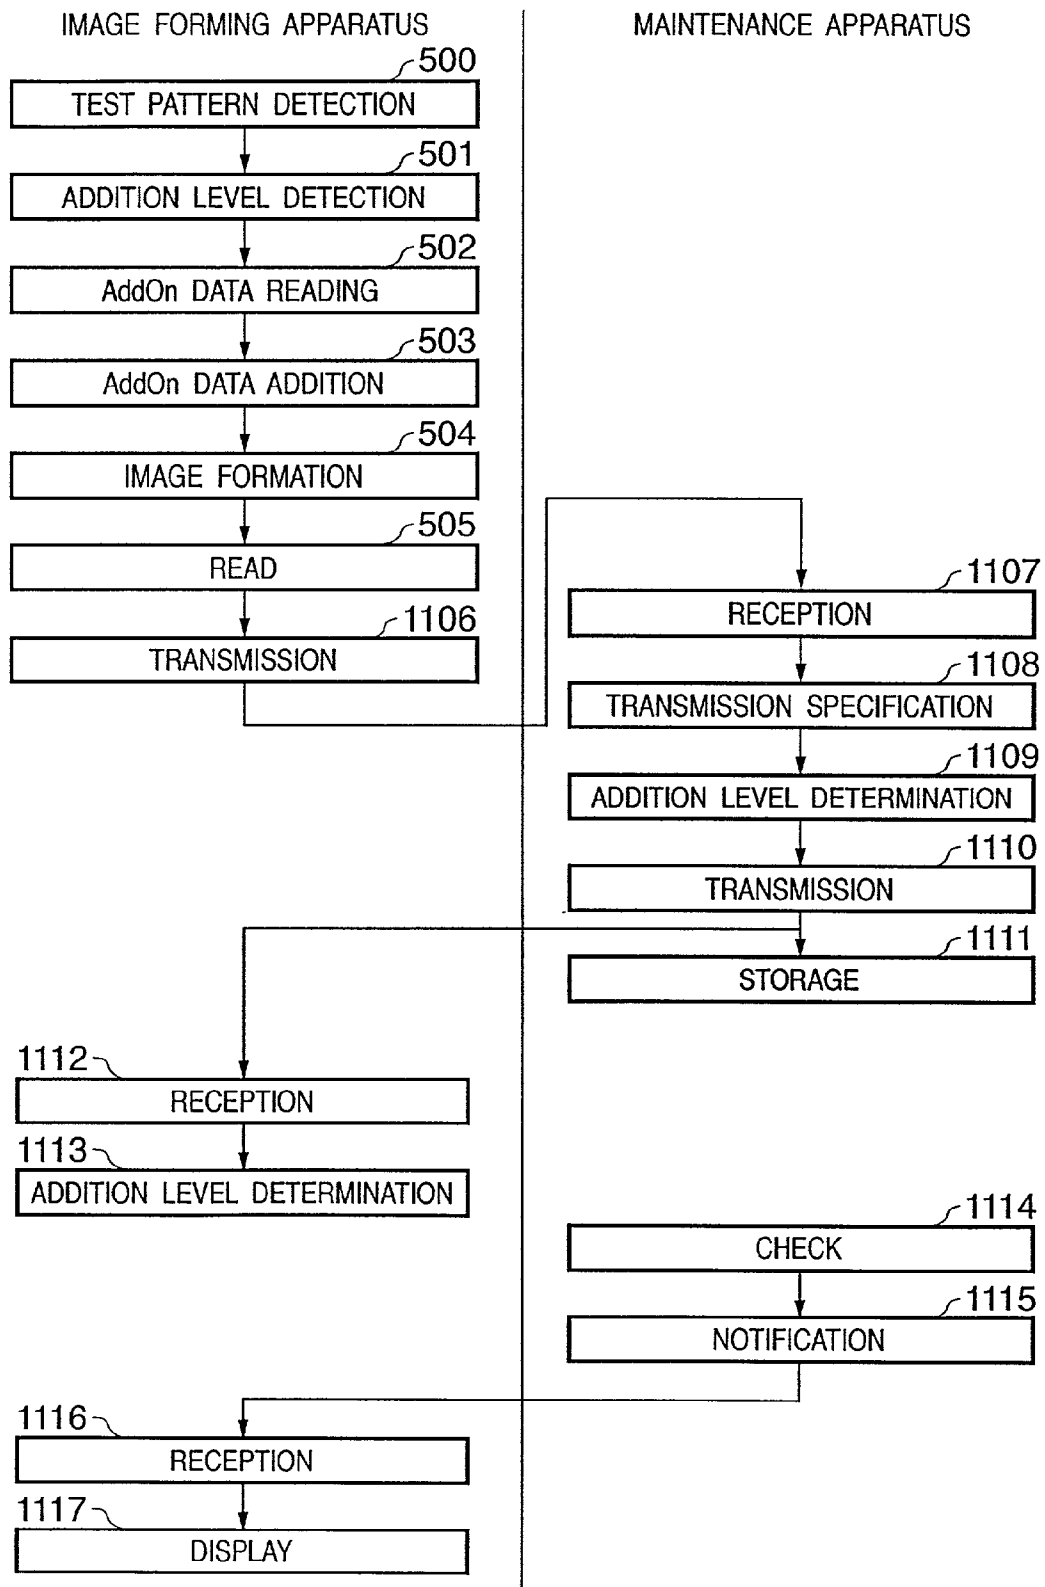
IMAGE FORMING APPARATUS

MAINTENANCE APPARATUS

500
TEST PATTERN DETECTION

501
ADDITION LEVEL DETECTION

502
AddOn DATA READING

503
AddOn DATA ADDITION

504
IMAGE FORMATION

505
READ

1106
TRANSMISSION

1107
RECEPTION

1108
TRANSMISSION SPECIFICATION

1109
ADDITION LEVEL DETERMINATION

1110
TRANSMISSION

1111
STORAGE

1112
RECEPTION

1113
ADDITION LEVEL DETERMINATION

1114
CHECK

1115
NOTIFICATION

1116
RECEPTION

1117
DISPLAY